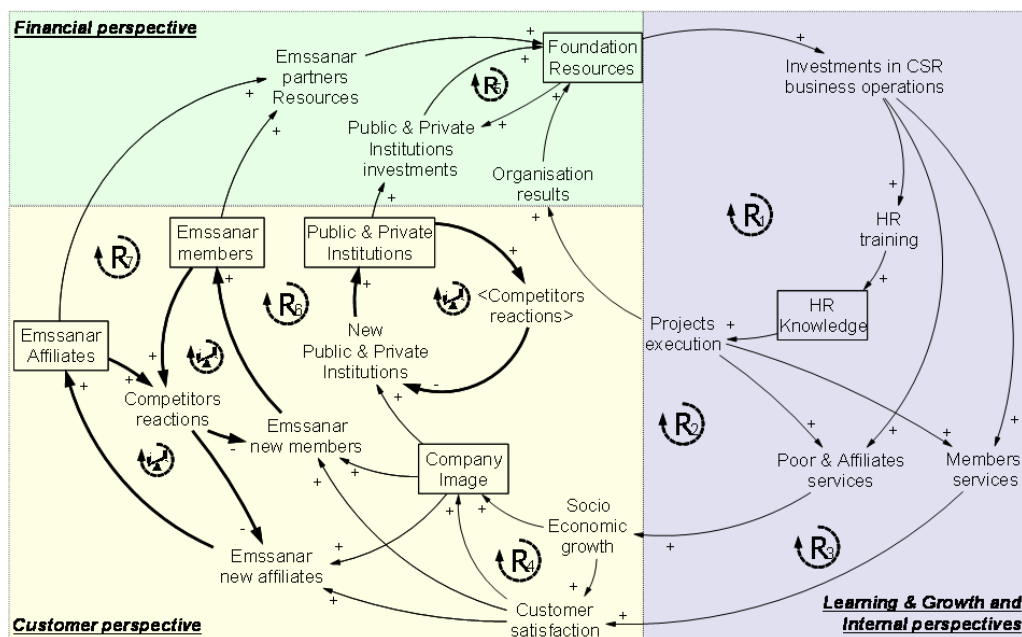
Financial perspective

Emssanar partners Resources

Foundation Resources

R5

Public & Private Institutions investments

Organisation results

Investments in CSR business operations

R1

HR training

HR Knowledge

Projects execution

R7

Emssanar members

Public & Private Institutions

<Competitors reactions>

R6

New Public & Private Institutions

Emssanar Affiliates

Competitors reactions

Emssanar new members

R2

Company Image

Poor & Affiliates services

Members services

Socio Economic growth

R3

R4

Emssanar new affiliates

Customer satisfaction

Customer perspective

Learning & Growth and Internal perspectives

+ + + + + + + + + + + + + + + + + + + + + + + + + + + + + + + + - - - -